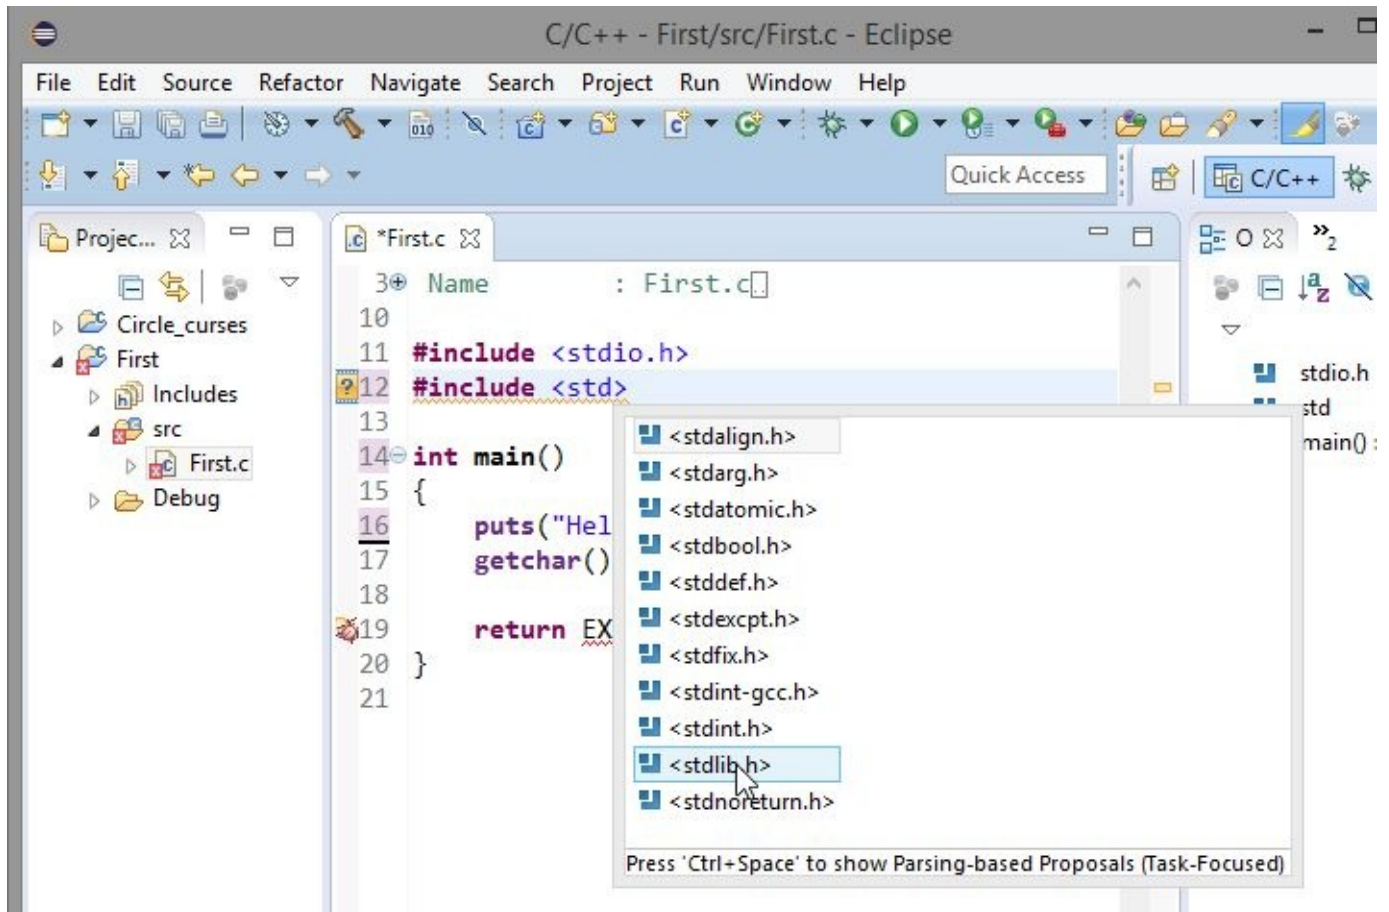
C/C++ - First/src/First.c - Eclipse

File Edit Source Refactor Navigate Search Project Run Window Help

Quick Access

C/C++

Projec... ☒

Circle_curses
First
Includes
src
First.c
Debug

*First.c ☒

3 Name : First.c
10
11 #include <stdio.h>
12 #include <std>
13
14 int main()
15 {
16 puts("Hel
17 getchar()
18
19 return EX
20 }
21

<stdalign.h>
<stdarg.h>
<stdatomic.h>
<stdbool.h>
<stddef.h>
<stdexcpt.h>
<stdfix.h>
<stdint-gcc.h>
<stdint.h>
<stdlib.h>
<stdnoreturn.h>

Press 'Ctrl+Space' to show Parsing-based Proposals (Task-Focused)

O ☒

»2

stdio.h
std
main() :